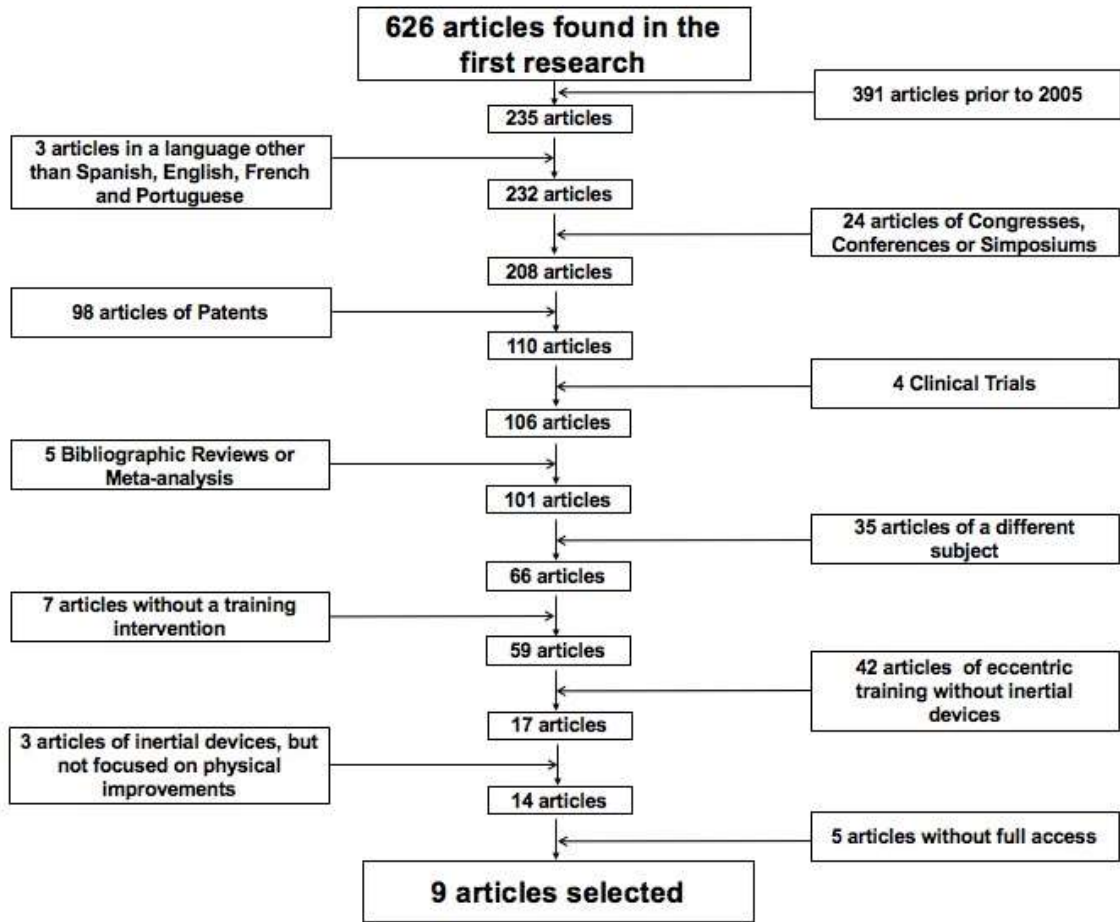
626 articles found in the first research

391 articles prior to 2005

235 articles

3 articles in a language other than Spanish, English, French and Portuguese

232 articles

24 articles of Congresses, Conferences or Simposiums

208 articles

98 articles of Patents

110 articles

4 Clinical Trials

106 articles

5 Bibliographic Reviews or Meta-analysis

101 articles

35 articles of a different subject

66 articles

7 articles without a training intervention

59 articles

42 articles of eccentric training without inertial devices

17 articles

3 articles of inertial devices, but not focused on physical improvements

14 articles

5 articles without full access

9 articles selected